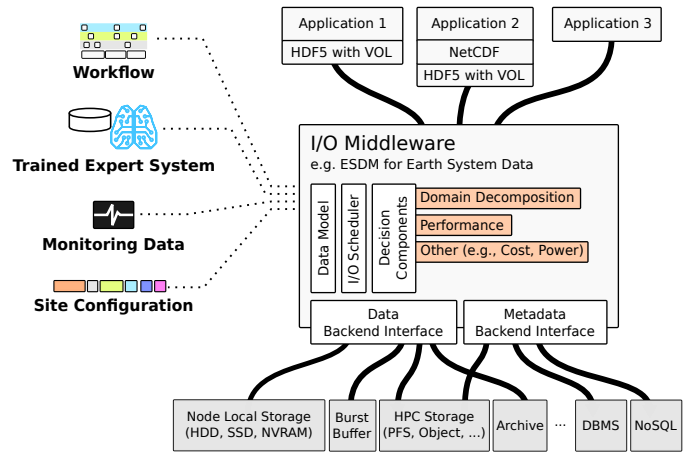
Workflow

Trained Expert System

Monitoring Data

Site Configuration

Application 1
HDF5 with VOL

Application 2
NetCDF
HDF5 with VOL

Application 3

I/O Middleware
e.g. ESDM for Earth System Data

Data Model

I/O Scheduler

Decision Components

Domain Decomposition

Performance

Other (e.g., Cost, Power)

Data Backend Interface

Metadata Backend Interface

Node Local Storage (HDD, SSD, NVRAM)

Burst Buffer

HPC Storage (PFS, Object, ...)

Archive

...

DBMS

NoSQL